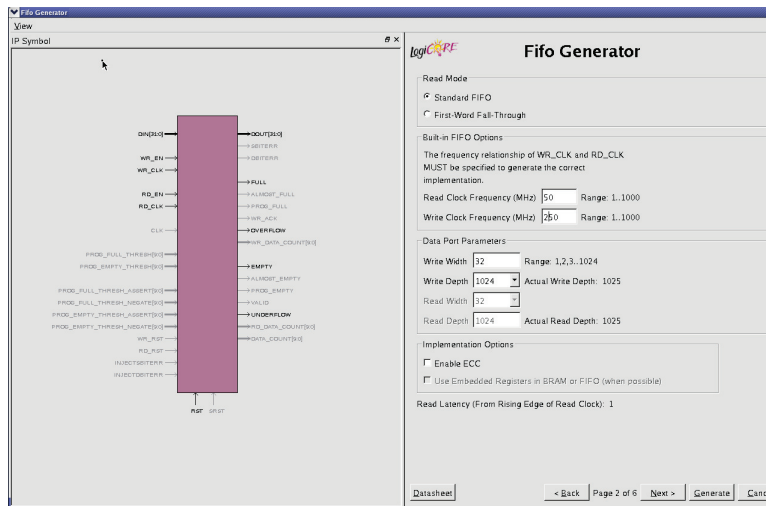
Fifo Generator

View

IP Symbol

DIN[31:0]
WR_EN
WR_CLK
RD_EN
RD_CLK
CLK
PROG_FULL_THRESH[9:0]
PROG_EMPTY_THRESH[9:0]
PROG_FULL_THRESH_ASSERT[9:0]
PROG_FULL_THRESH_NEGATE[9:0]
PROG_EMPTY_THRESH_ASSERT[9:0]
PROG_EMPTY_THRESH_NEGATE[9:0]
WR_RST
RD_RST
INJECTSBITERR
INJECTDBITERR

DOUT[31:0]
SBITERR
DBITERR
FULL
ALMOST_FULL
PROG_FULL
WR_ACK
OVERFLOW
WR_DATA_COUNT[9:0]
EMPTY
ALMOST_EMPTY
PROG_EMPTY
VALID
UNDERFLOW
RD_DATA_COUNT[9:0]
DATA_COUNT[9:0]

RST SRST

LogiCORE

Fifo Generator

Read Mode
Standard FIFO
First-Word Fall-Through

Built-in FIFO Options
The frequency relationship of WR_CLK and RD_CLK MUST be specified to generate the correct implementation.
Read Clock Frequency (MHz) 50 Range: 1..1000
Write Clock Frequency (MHz) 250 Range: 1..1000

Data Port Parameters
Write Width 32 Range: 1,2,3..1024
Write Depth 1024 Actual Write Depth: 1025
Read Width 32
Read Depth 1024 Actual Read Depth: 1025

Implementation Options
Enable ECC
Use Embedded Registers in BRAM or FIFO (when possible)

Read Latency (From Rising Edge of Read Clock): 1

Datasheet
< Back Page 2 of 6 Next > Generate Canc